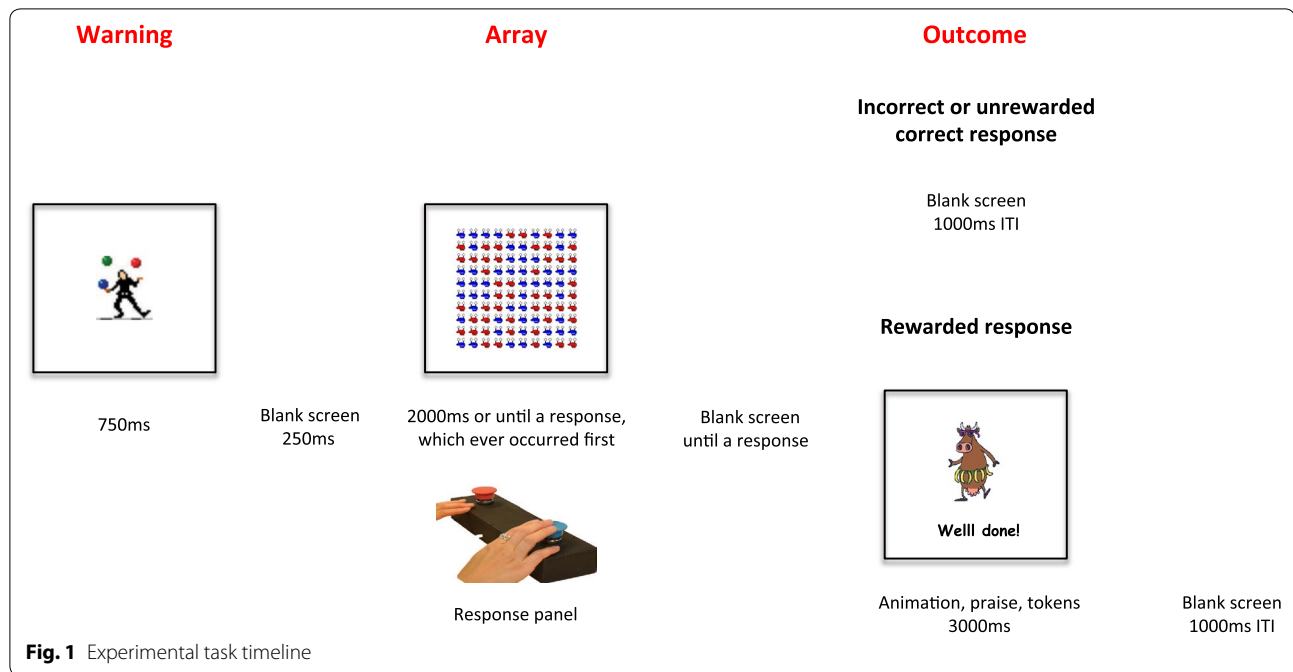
Warning

Array

Outcome

Incorrect or unrewarded correct response

Blank screen
1000ms ITI

Rewarded response

750ms

Blank screen
250ms

2000ms or until a response, which ever occurred first

Blank screen
until a response

Welll done!

Response panel

Animation, praise, tokens
3000ms

Blank screen
1000ms ITI

**Fig. 1** Experimental task timeline